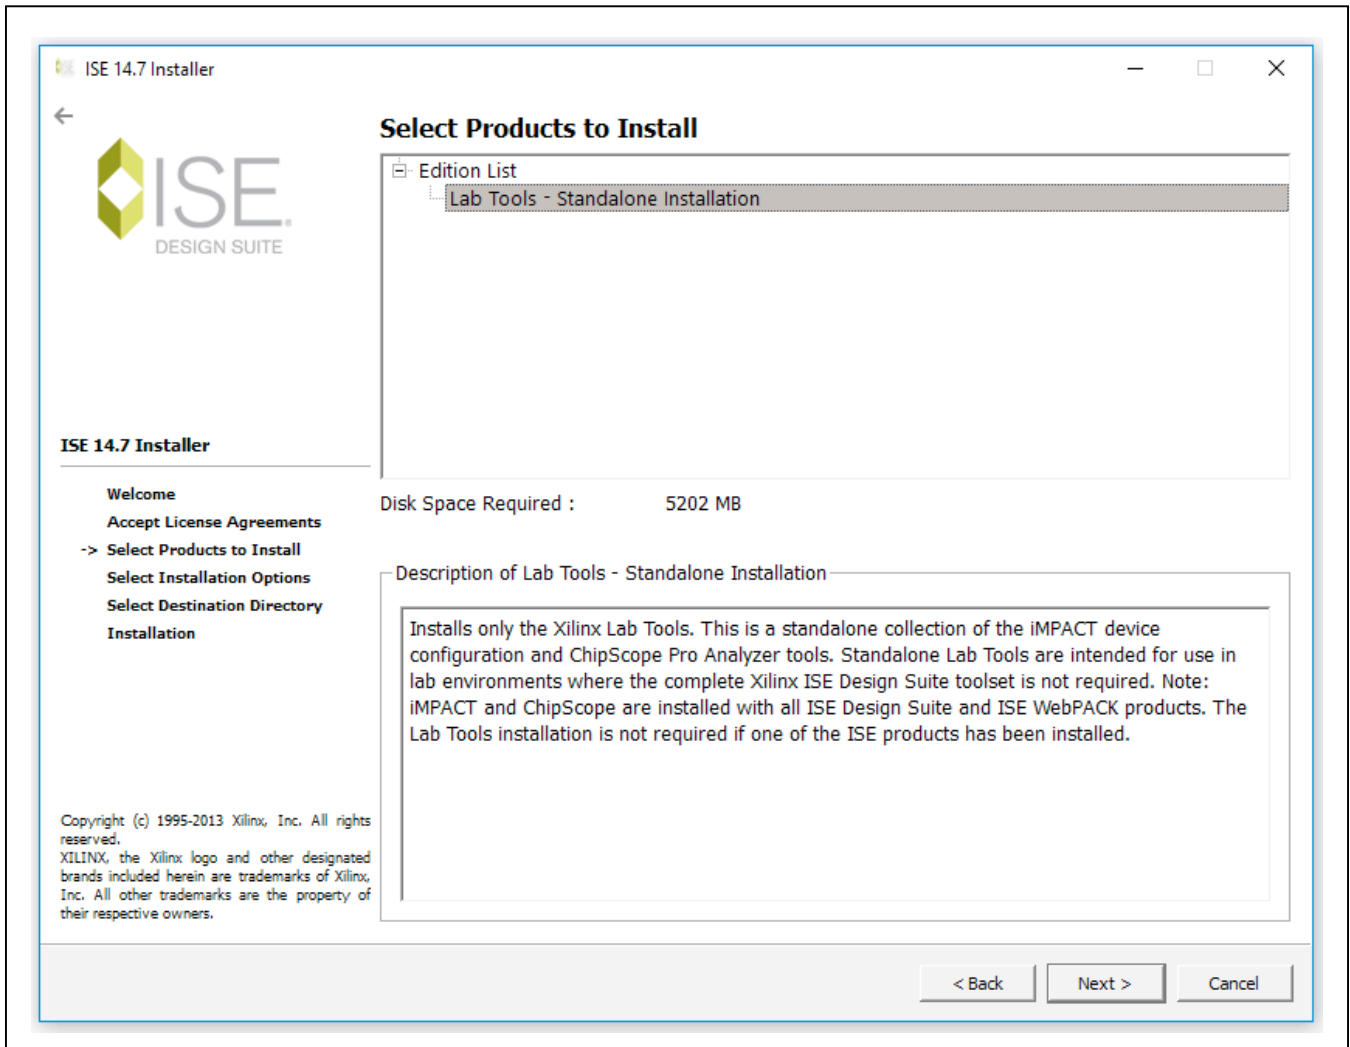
ISE 14.7 Installer

ISE
DESIGN SUITE

ISE 14.7 Installer

Welcome
Accept License Agreements
-> Select Products to Install
Select Installation Options
Select Destination Directory
Installation

Copyright (c) 1995-2013 Xilinx, Inc. All rights reserved.
XILINX, the Xilinx logo and other designated brands included herein are trademarks of Xilinx, Inc. All other trademarks are the property of their respective owners.

Select Products to Install

Edition List
Lab Tools - Standalone Installation

Disk Space Required : 5202 MB

Description of Lab Tools - Standalone Installation

Installs only the Xilinx Lab Tools. This is a standalone collection of the iMPACT device configuration and ChipScope Pro Analyzer tools. Standalone Lab Tools are intended for use in lab environments where the complete Xilinx ISE Design Suite toolset is not required. Note: iMPACT and ChipScope are installed with all ISE Design Suite and ISE WebPACK products. The Lab Tools installation is not required if one of the ISE products has been installed.

< Back
Next >
Cancel